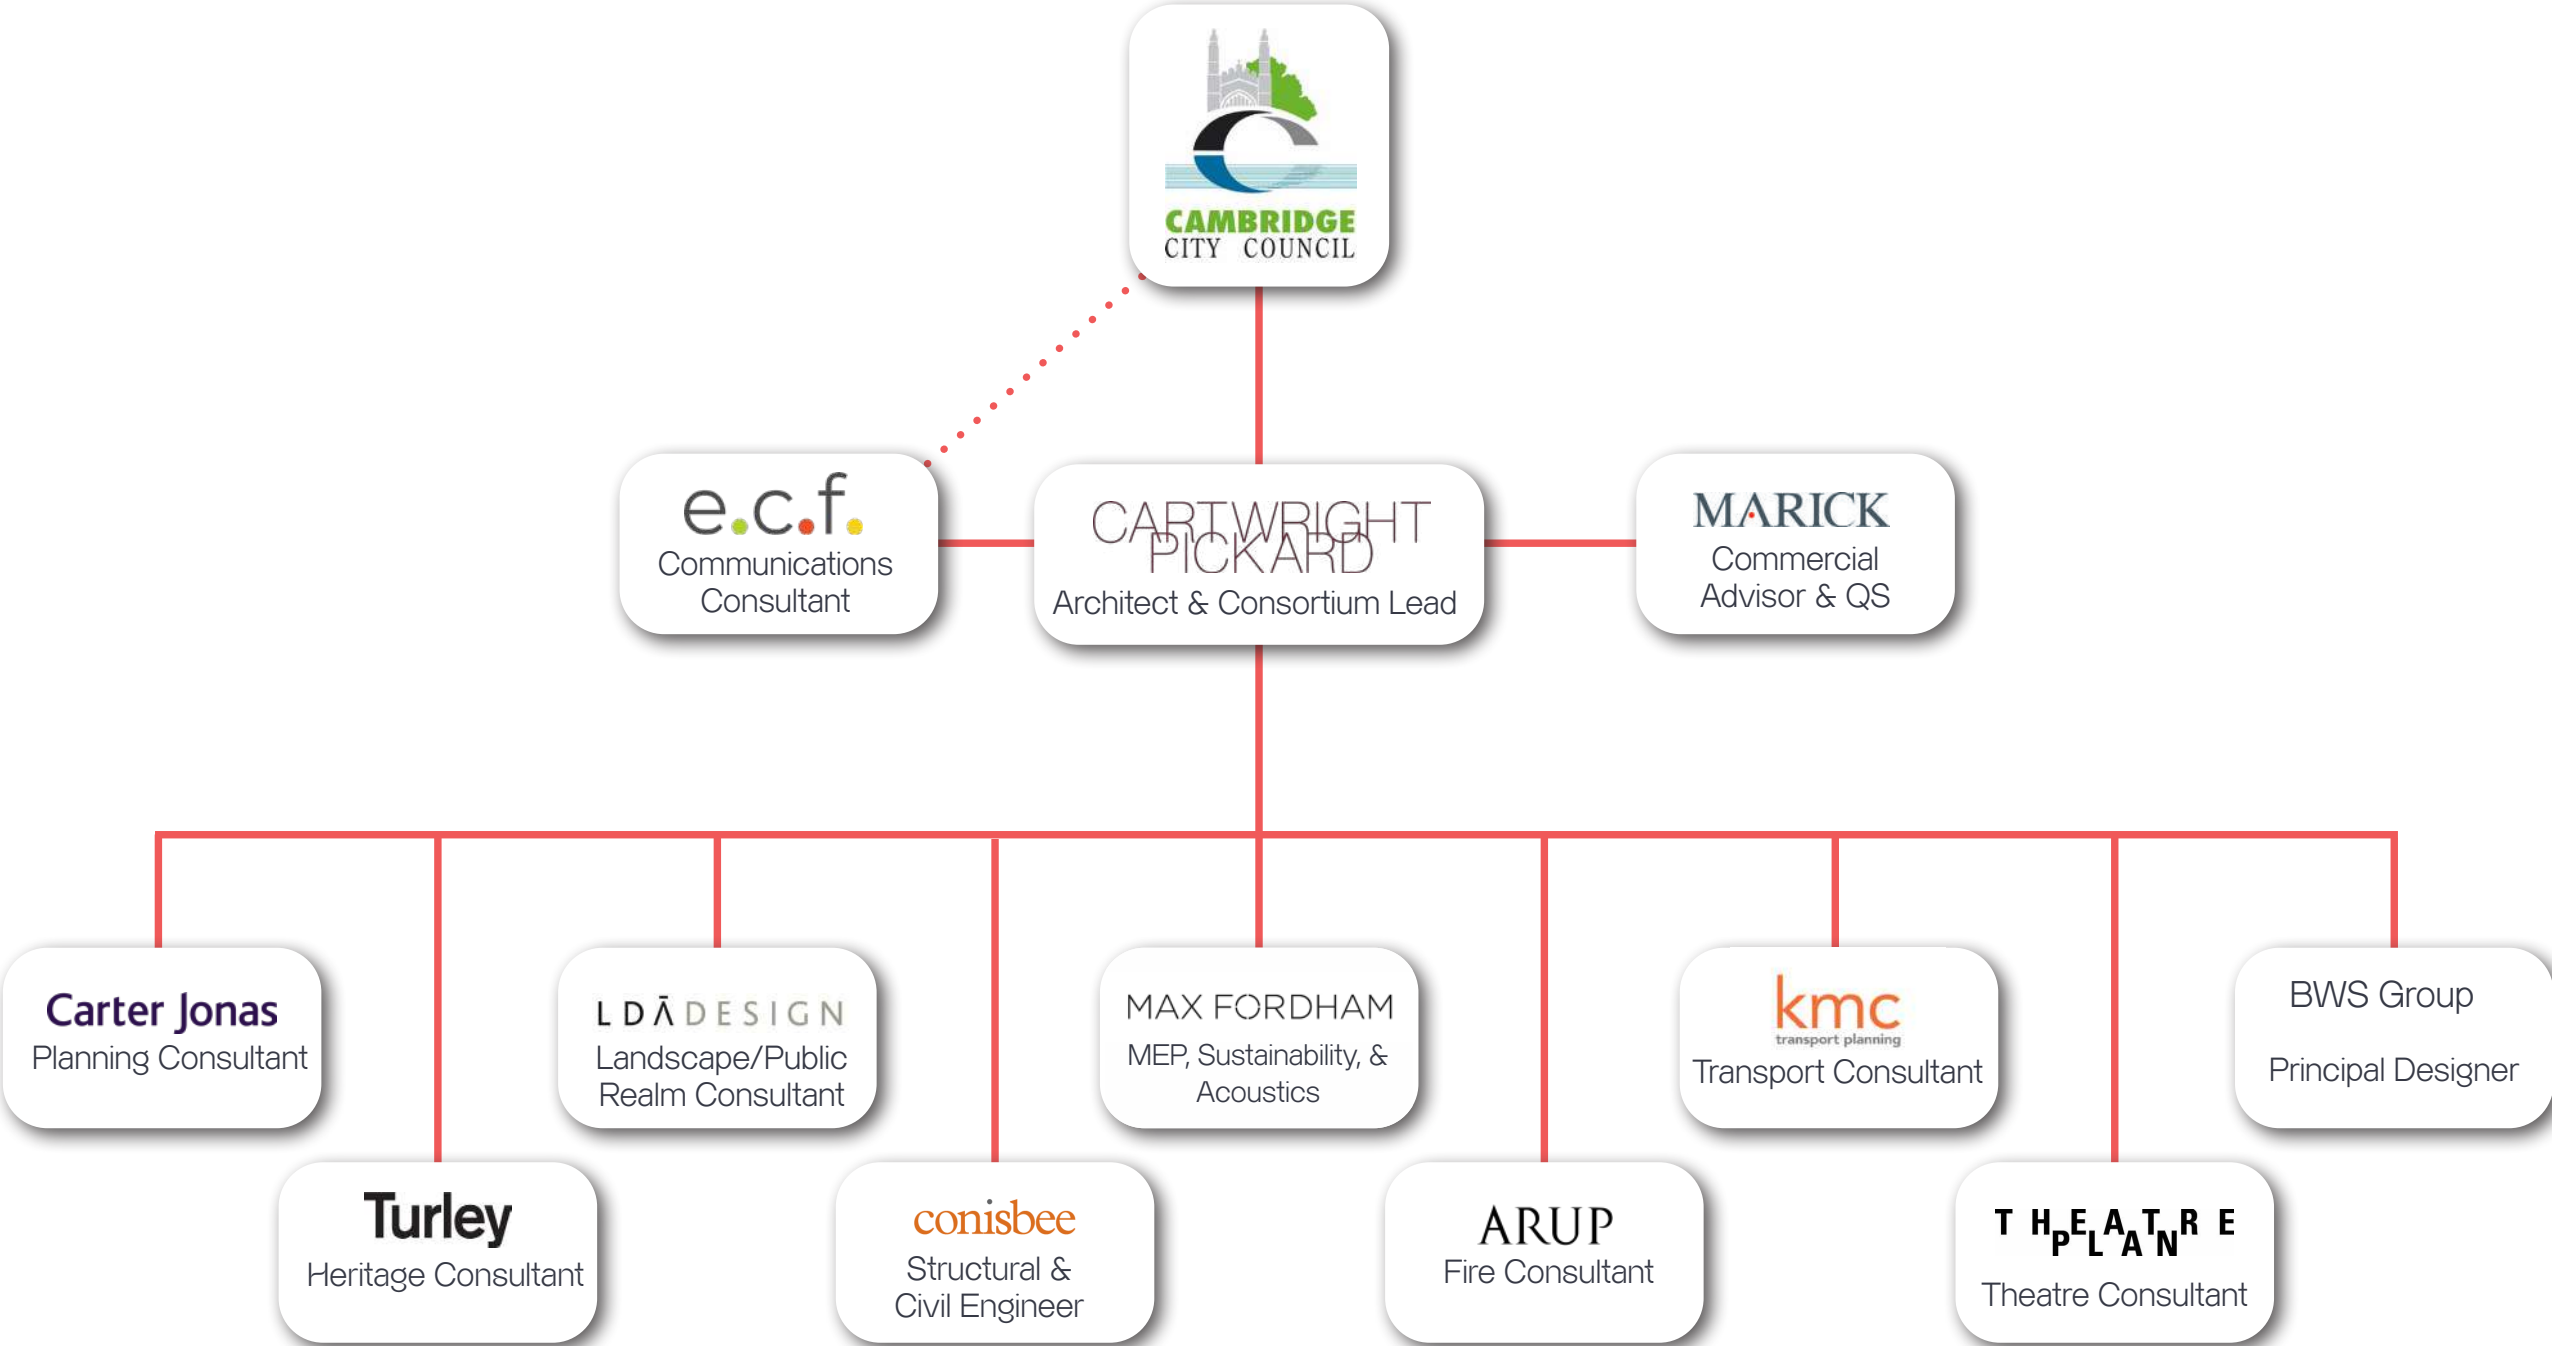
CAMBRIDGE CITY COUNCIL

e.c.f.
Communications Consultant

CARTWRIGHT PICKARD
Architect & Consortium Lead

MARICK
Commercial Advisor & QS

Carter Jonas
Planning Consultant

Turley
Heritage Consultant

LDĀDESIGN
Landscape/Public Realm Consultant

conisbee
Structural & Civil Engineer

MAX FORDHAM
MEP, Sustainability, & Acoustics

ARUP
Fire Consultant

kmc
transport planning
Transport Consultant

THEATRE PLAN
Theatre Consultant

BWS Group
Principal Designer